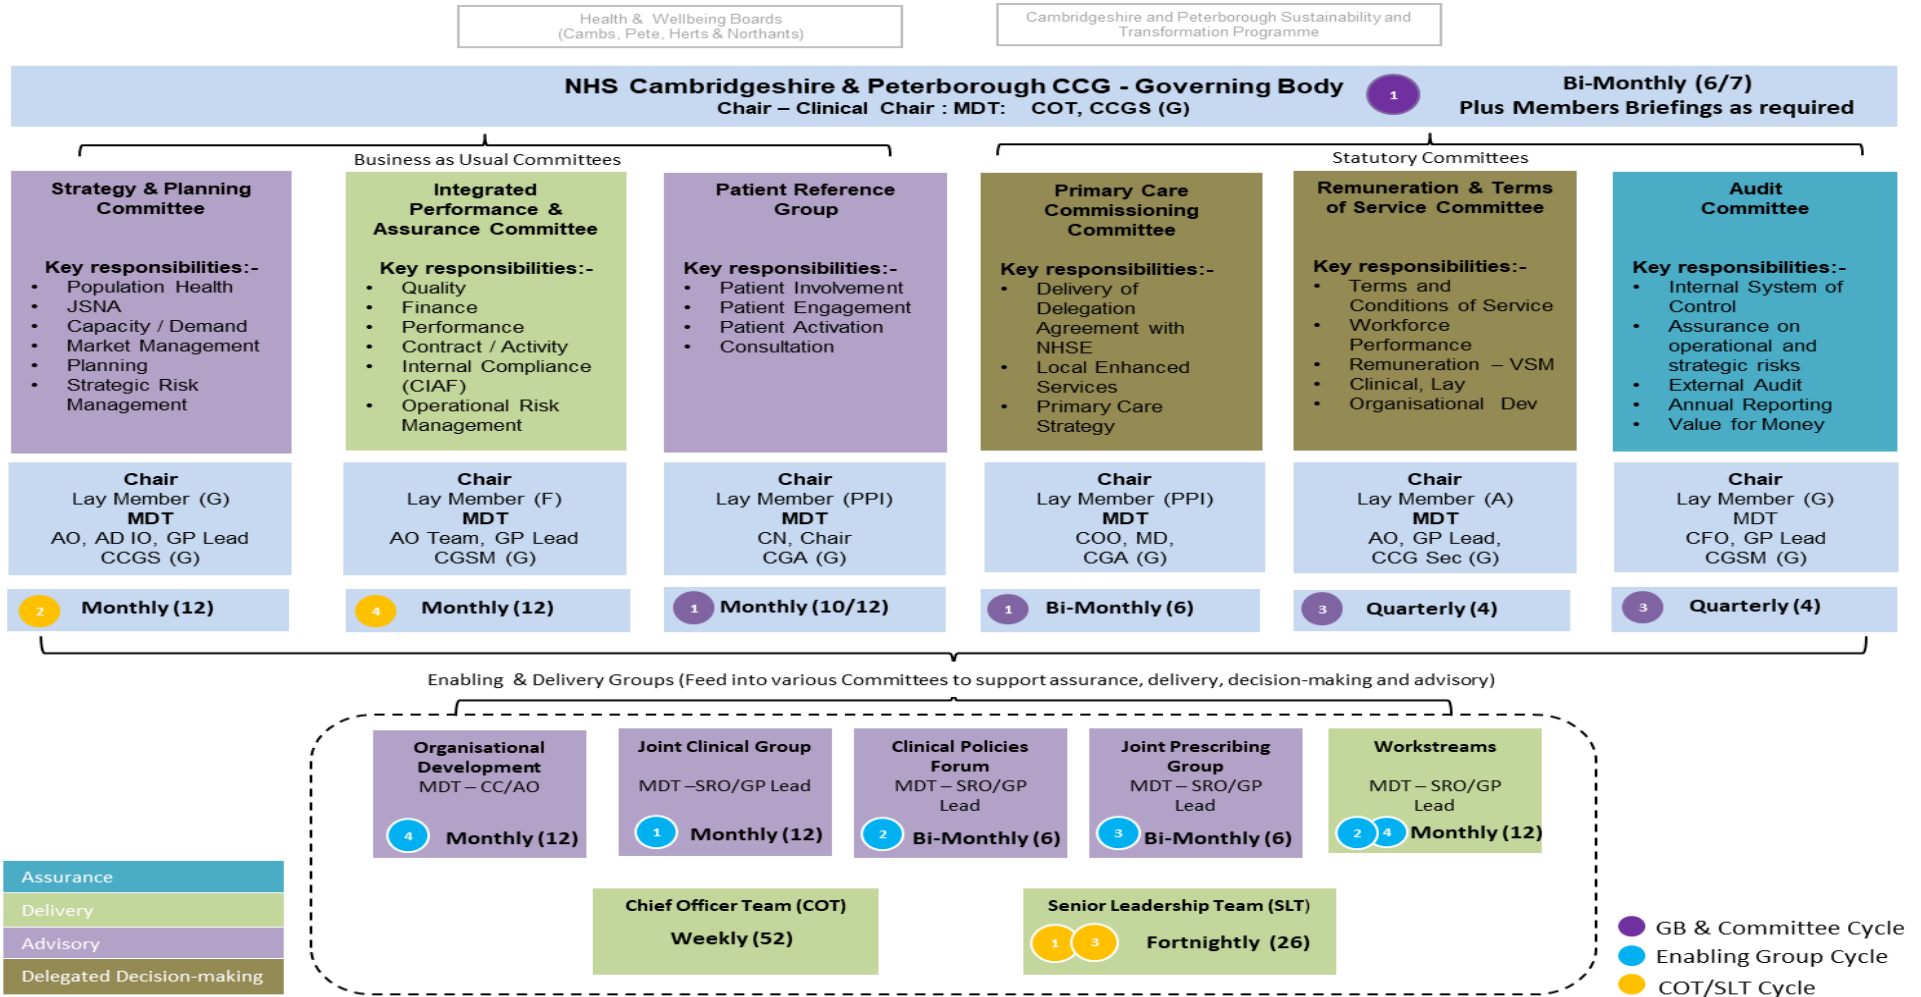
Health & Wellbeing Boards (Cambs, Pete, Herts & Northants)

Cambridgeshire and Peterborough Sustainability and Transformation Programme

NHS Cambridgeshire & Peterborough CCG - Governing Body
Chair – Clinical Chair : MDT: COT, CCGS (G)

1

Bi-Monthly (6/7)
Plus Members Briefings as required

Business as Usual Committees

Statutory Committees

Strategy & Planning Committee

Key responsibilities:-
- Population Health
- JSNA
- Capacity / Demand
- Market Management
- Planning
- Strategic Risk Management

Integrated Performance & Assurance Committee

Key responsibilities:-
- Quality
- Finance
- Performance
- Contract / Activity
- Internal Compliance (CIAF)
- Operational Risk Management

Patient Reference Group

Key responsibilities:-
- Patient Involvement
- Patient Engagement
- Patient Activation
- Consultation

Primary Care Commissioning Committee

Key responsibilities:-
- Delivery of Delegation Agreement with NHSE
- Local Enhanced Services
- Primary Care Strategy

Remuneration & Terms of Service Committee

Key responsibilities:-
- Terms and Conditions of Service
- Workforce Performance
- Remuneration – VSM
- Clinical, Lay
- Organisational Dev

Audit Committee

Key responsibilities:-
- Internal System of Control
- Assurance on operational and strategic risks
- External Audit
- Annual Reporting
- Value for Money

Chair
Lay Member (G)
MDT
AO, AD IO, GP Lead
CCGS (G)

Chair
Lay Member (F)
MDT
AO Team, GP Lead
CGSM (G)

Chair
Lay Member (PPI)
MDT
CN, Chair
CGA (G)

Chair
Lay Member (PPI)
MDT
COO, MD,
CGA (G)

Chair
Lay Member (A)
MDT
AO, GP Lead,
CCG Sec (G)

Chair
Lay Member (G)
MDT
CFO, GP Lead
CGSM (G)

2 Monthly (12)

4 Monthly (12)

1 Monthly (10/12)

1 Bi-Monthly (6)

3 Quarterly (4)

3 Quarterly (4)

Enabling & Delivery Groups (Feed into various Committees to support assurance, delivery, decision-making and advisory)

Organisational Development
MDT – CC/AO
4 Monthly (12)

Joint Clinical Group
MDT –SRO/GP Lead
1 Monthly (12)

Clinical Policies Forum
MDT – SRO/GP Lead
2 Bi-Monthly (6)

Joint Prescribing Group
MDT – SRO/GP Lead
3 Bi-Monthly (6)

Workstreams
MDT – SRO/GP Lead
2 4 Monthly (12)

Chief Officer Team (COT)
Weekly (52)

Senior Leadership Team (SLT)
1 3 Fortnightly (26)

Assurance
Delivery
Advisory
Delegated Decision-making

GB & Committee Cycle
Enabling Group Cycle
COT/SLT Cycle